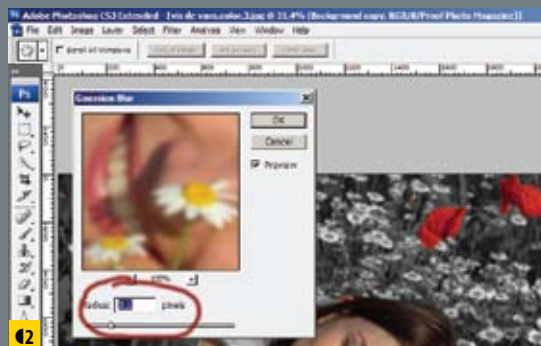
Adobe Photoshop CS3 Extended - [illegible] @ 33.4% (Background copy, RGB/8/Proof Photo Magazine)

File Edit Image Layer Select Filter Analysis View Window Help

Scroll All Windows

Ps

Gaussian Blur

OK

Cancel

Preview

Radius: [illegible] pixels

02